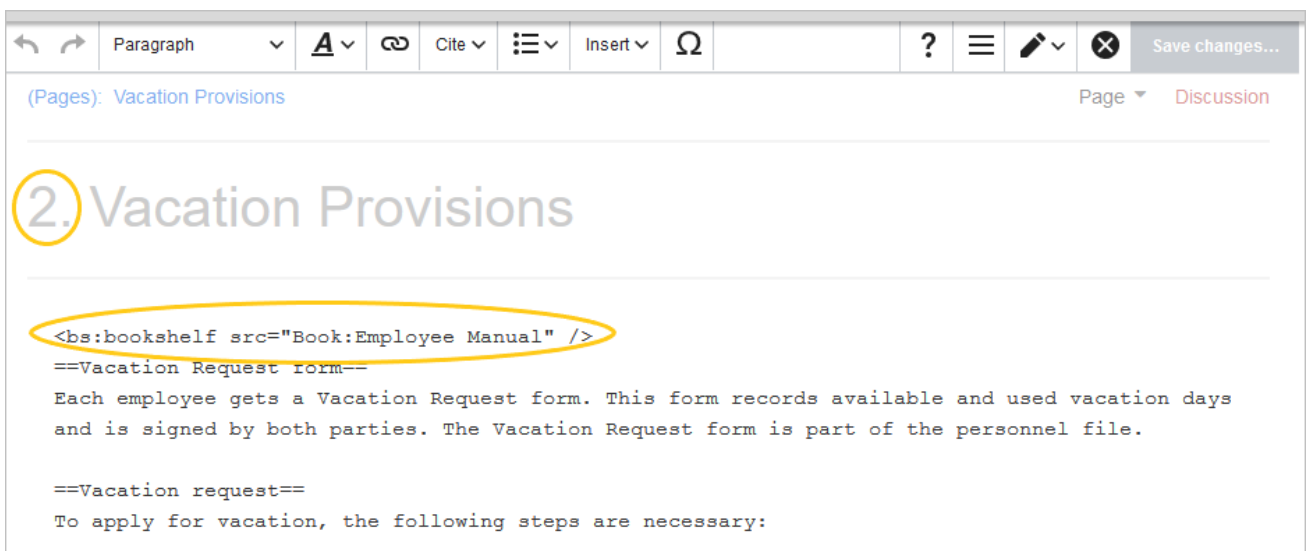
Paragraph | A | Cite | Insert | Ω | ? | Save changes...

(Pages): Vacation Provisions

Page Discussion

2. Vacation Provisions

<bs:bookshelf src="Book:Employee Manual" />
==Vacation Request form==
Each employee gets a Vacation Request form. This form records available and used vacation days and is signed by both parties. The Vacation Request form is part of the personnel file.

==Vacation request==
To apply for vacation, the following steps are necessary: